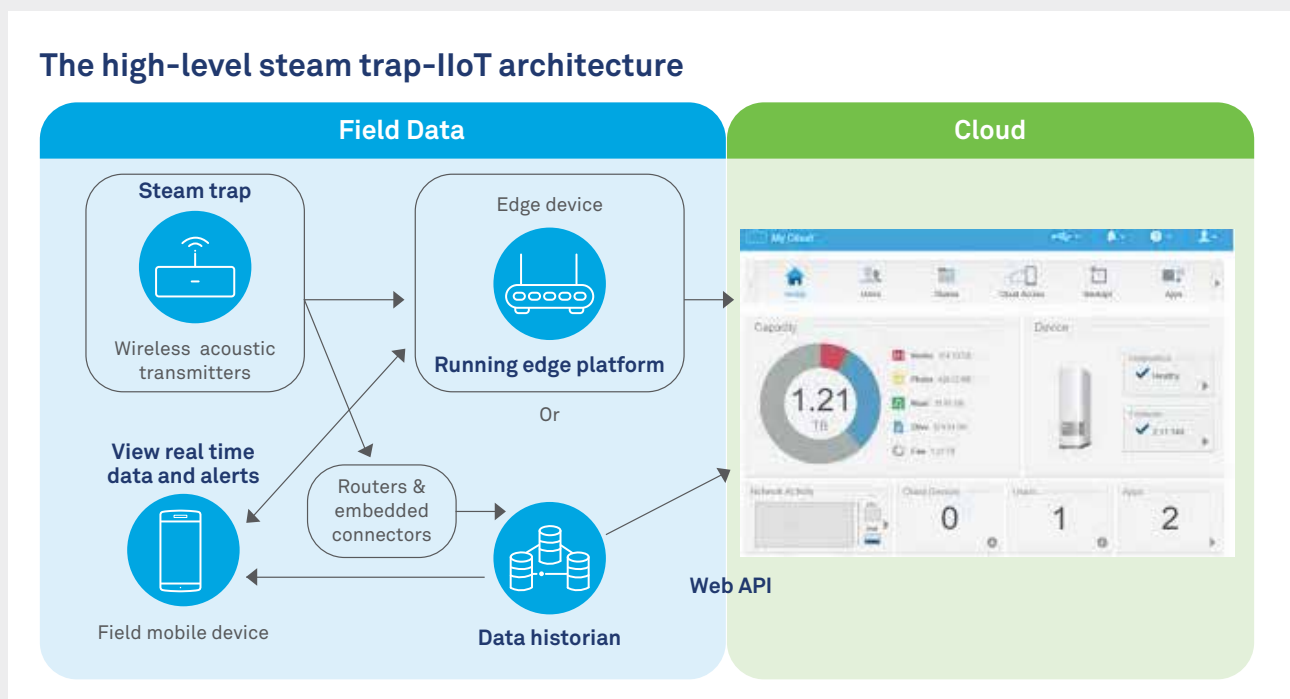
The high-level steam trap-IIoT architecture

Field Data

Cloud

Steam trap

Wireless acoustic transmitters

Edge device

Running edge platform

Or

View real time data and alerts

Routers & embedded connectors

Field mobile device

Data historian

Web API

My Cloud

Home

Users

Shares

Cloud Access

Backups

Apps

Capacity

1.21

TB

Video

Photos

Music

Other

Free

Device

Diagnostics

Healthy

Firmware

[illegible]

Network Activity

Cloud Devices

0

Users

1

Apps

2